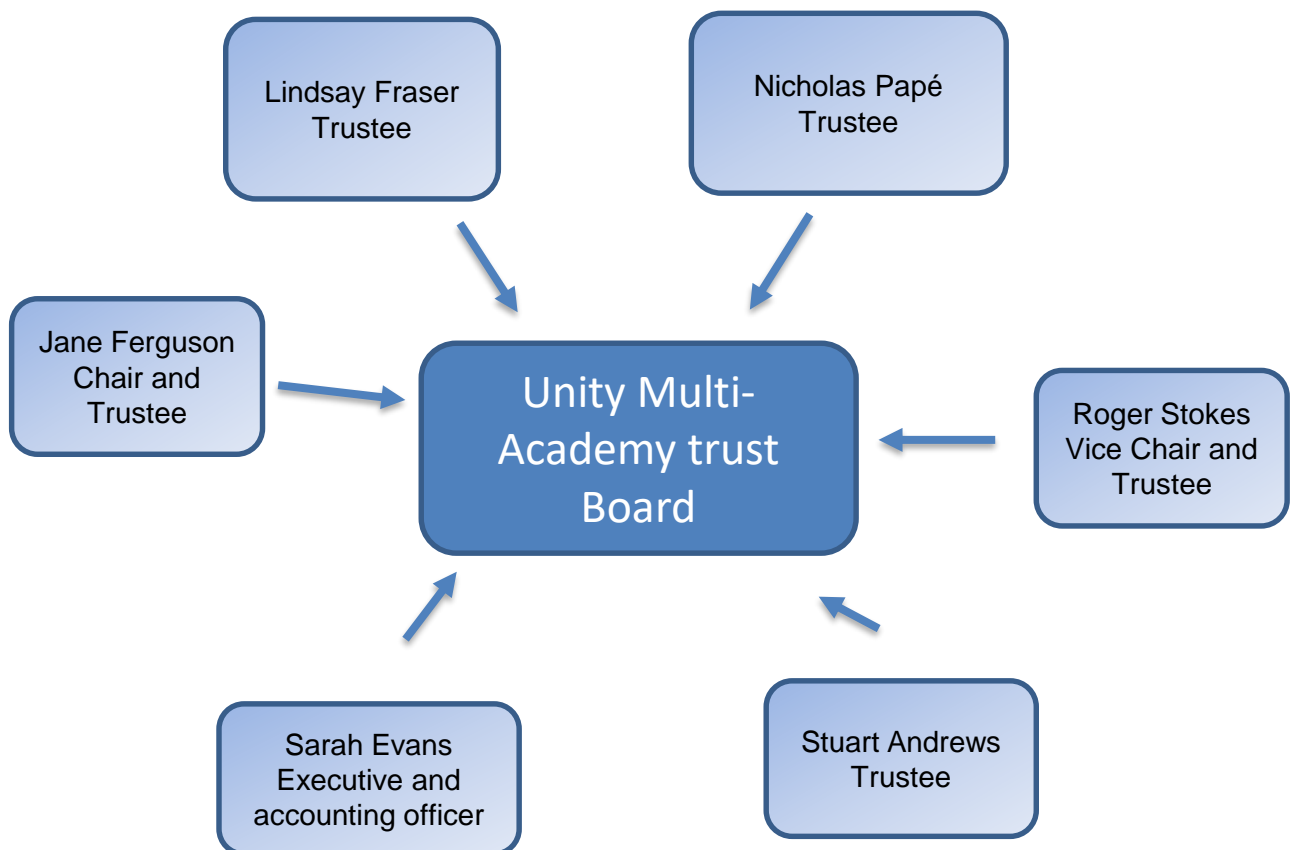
Lindsay Fraser
Trustee

Nicholas Papé
Trustee

Jane Ferguson
Chair and
Trustee

Unity Multi-Academy trust Board

Roger Stokes
Vice Chair and
Trustee

Sarah Evans
Executive and
accounting officer

Stuart Andrews
Trustee